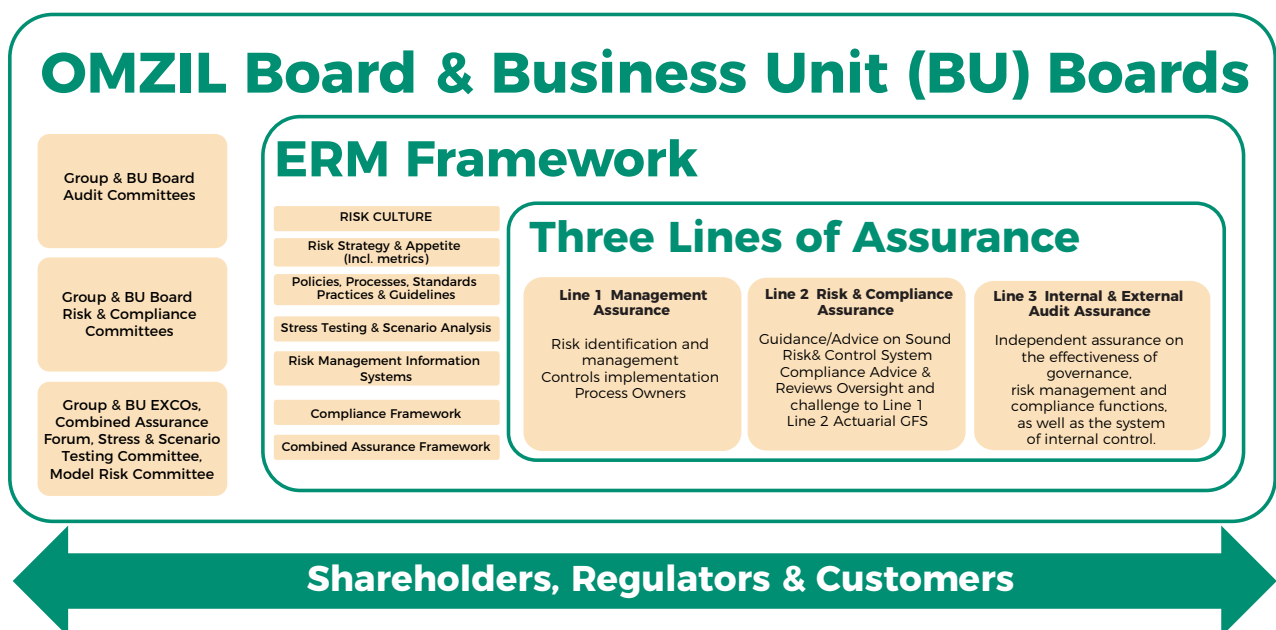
OMZIL Board & Business Unit (BU) Boards

Group & BU Board Audit Committees

Group & BU Board Risk & Compliance Committees

Group & BU EXCOs, Combined Assurance Forum, Stress & Scenario Testing Committee, Model Risk Committee

ERM Framework

RISK CULTURE

Risk Strategy & Appetite (Incl. metrics)

Policies, Processes, Standards Practices & Guidelines

Stress Testing & Scenario Analysis

Risk Management Information Systems

Compliance Framework

Combined Assurance Framework

Three Lines of Assurance

Line 1 Management Assurance

Risk identification and management
Controls implementation
Process Owners

Line 2 Risk & Compliance Assurance

Guidance/Advice on Sound Risk& Control System
Compliance Advice & Reviews Oversight and challenge to Line 1
Line 2 Actuarial GFS

Line 3 Internal & External Audit Assurance

Independent assurance on the effectiveness of governance, risk management and compliance functions, as well as the system of internal control.

Shareholders, Regulators & Customers